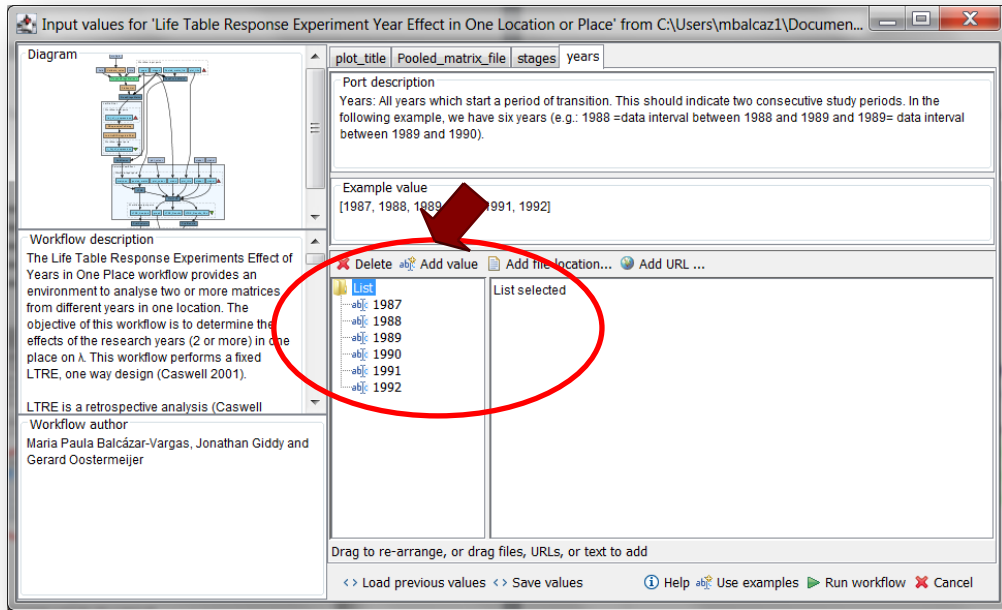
Input values for 'Life Table Response Experiment Year Effect in One Location or Place' from C:\Users\mbalcaz1\Documen...

Diagram

Workflow description
The Life Table Response Experiments Effect of Years in One Place workflow provides an environment to analyse two or more matrices from different years in one location. The objective of this workflow is to determine the effects of the research years (2 or more) in one place on λ. This workflow performs a fixed LTRE, one way design (Caswell 2001).

LTRE is a retrospective analysis (Caswell

Workflow author
Maria Paula Balcázar-Vargas, Jonathan Giddy and Gerard Oostermeijer

plot_title | Pooled_matrix_file | stages | years

Port description
Years: All years which start a period of transition. This should indicate two consecutive study periods. In the following example, we have six years (e.g.: 1988 =data interval between 1988 and 1989 and 1989= data interval between 1989 and 1990).

Example value
[1987, 1988, 1989, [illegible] 1991, 1992]

Delete  Add value  Add file location...  Add URL ...

List
1987
1988
1989
1990
1991
1992

List selected

Drag to re-arrange, or drag files, URLs, or text to add

Load previous values  Save values  Help  Use examples  Run workflow  Cancel